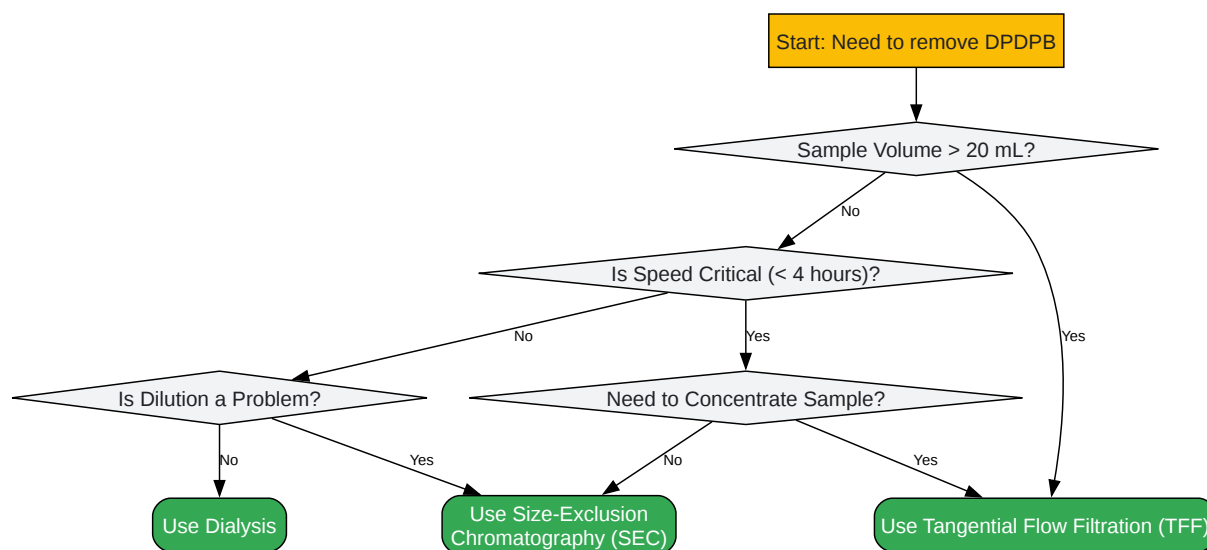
Start: Need to remove DPDPB

Sample Volume > 20 mL?

No

Yes

Is Speed Critical (< 4 hours)?

No

Yes

Is Dilution a Problem?

Need to Concentrate Sample?

No

Yes

No

Yes

Use Dialysis

Use Size-Exclusion Chromatography (SEC)

Use Tangential Flow Filtration (TFF)